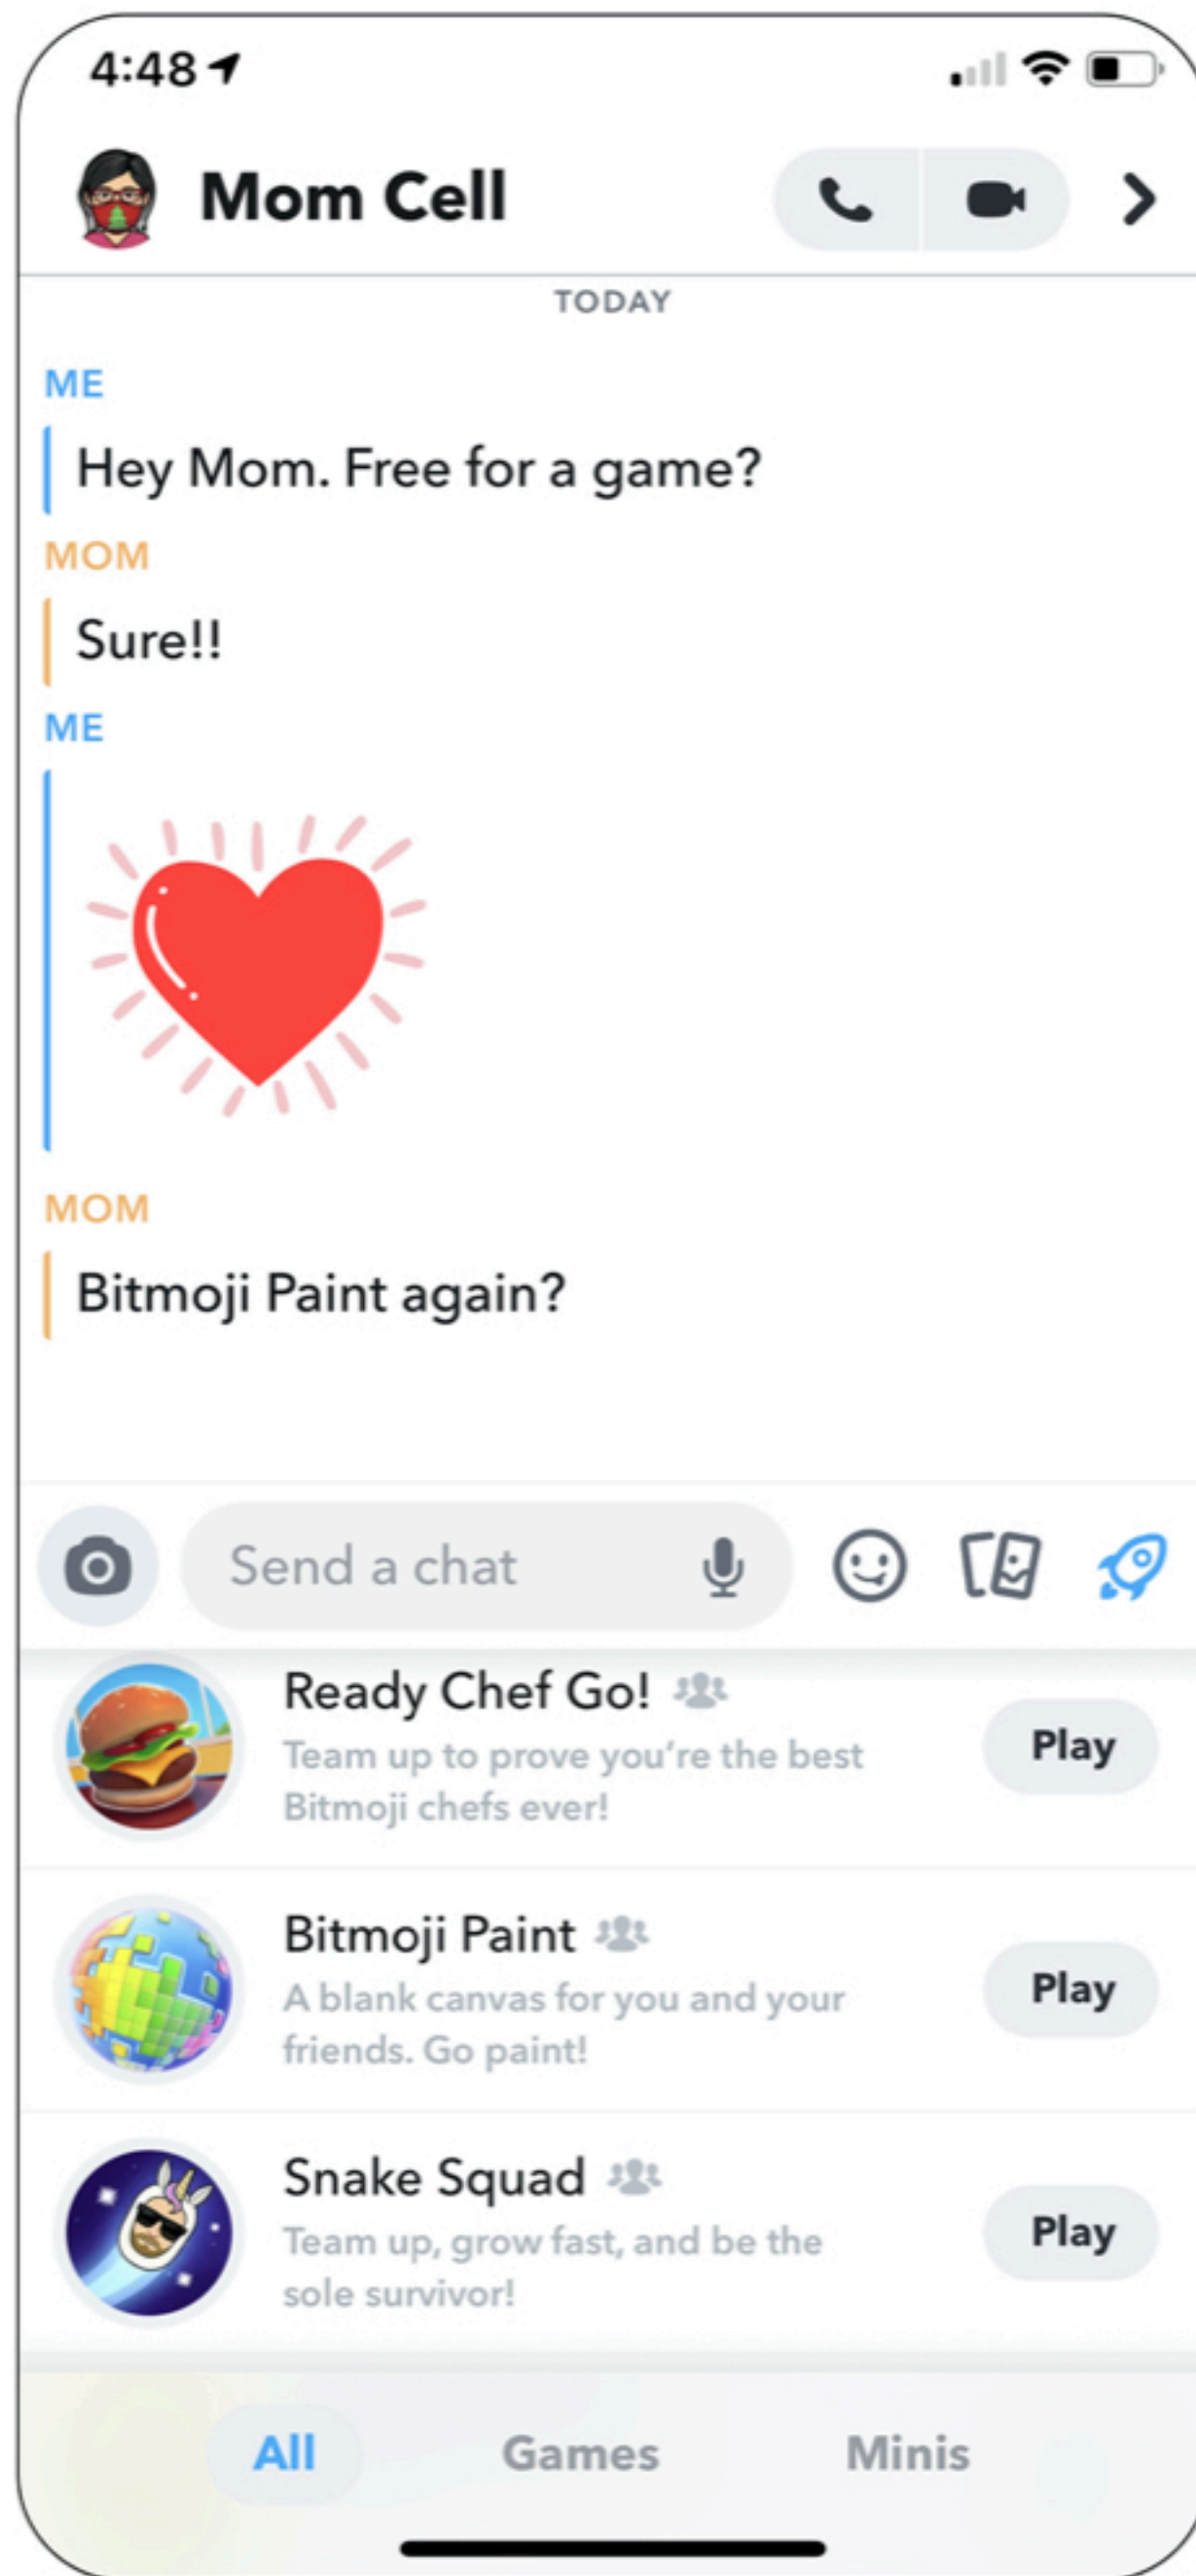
4:48

Mom Cell

TODAY

ME

Hey Mom. Free for a game?

MOM

Sure!!

ME

MOM

Bitmoji Paint again?

Send a chat

Ready Chef Go!

Team up to prove you're the best Bitmoji chefs ever!

Play

Bitmoji Paint

A blank canvas for you and your friends. Go paint!

Play

Snake Squad

Team up, grow fast, and be the sole survivor!

Play

All

Games

Minis